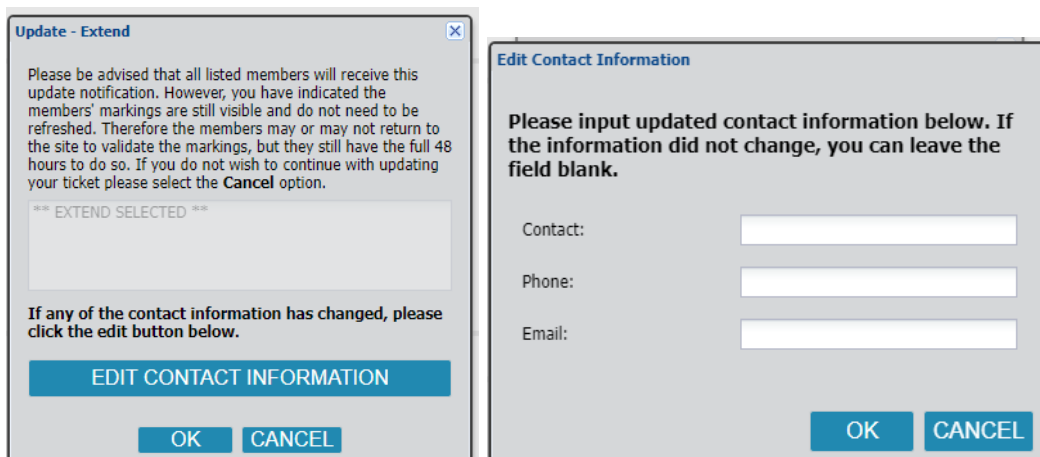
Update - Extend

Please be advised that all listed members will receive this update notification. However, you have indicated the members' markings are still visible and do not need to be refreshed. Therefore the members may or may not return to the site to validate the markings, but they still have the full 48 hours to do so. If you do not wish to continue with updating your ticket please select the **Cancel** option.

** EXTEND SELECTED **

**If any of the contact information has changed, please click the edit button below.**

EDIT CONTACT INFORMATION

OK CANCEL

Edit Contact Information

**Please input updated contact information below. If the information did not change, you can leave the field blank.**

Contact:

Phone:

Email:

OK CANCEL